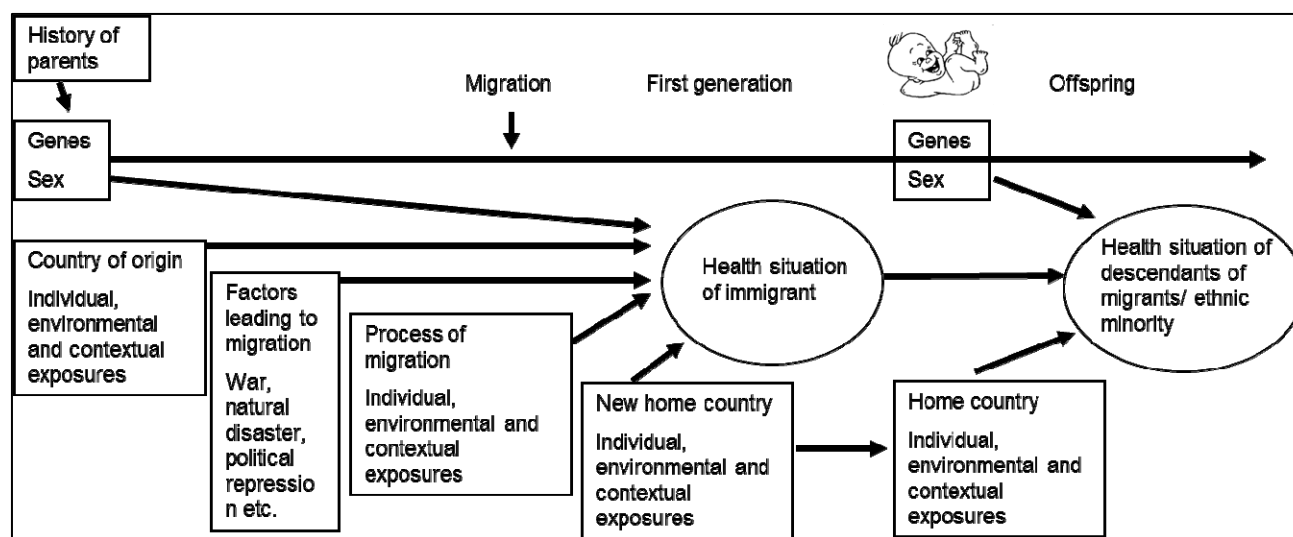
History of parents

Migration

First generation

Offspring

Genes

Sex

Genes

Sex

Country of origin

Individual, environmental and contextual exposures

Factors leading to migration

War, natural disaster, political repressio n etc.

Process of migration

Individual, environmental and contextual exposures

Health situation of immigrant

New home country

Individual, environmental and contextual exposures

Home country

Individual, environmental and contextual exposures

Health situation of descendants of migrants/ ethnic minority